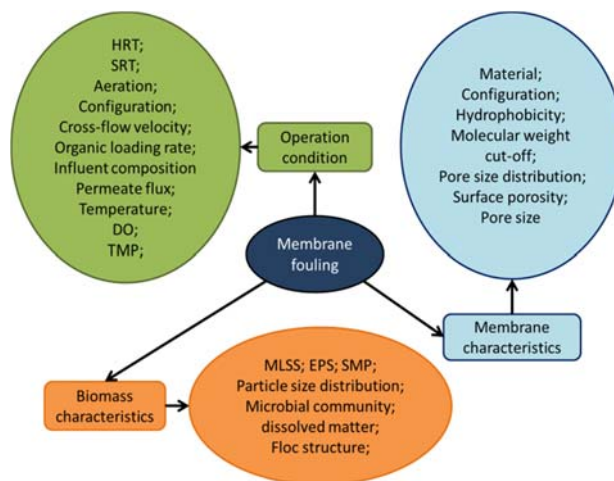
HRT;
SRT;
Aeration;
Configuration;
Cross-flow velocity;
Organic loading rate;
Influent composition
Permeate flux;
Temperature;
DO;
TMP;

Operation condition

Material;
Configuration;
Hydrophobicity;
Molecular weight cut-off;
Pore size distribution;
Surface porosity;
Pore size

Membrane fouling

Membrane characteristics

Biomass characteristics

MLSS; EPS; SMP;
Particle size distribution;
Microbial community;
dissolved matter;
Floc structure;